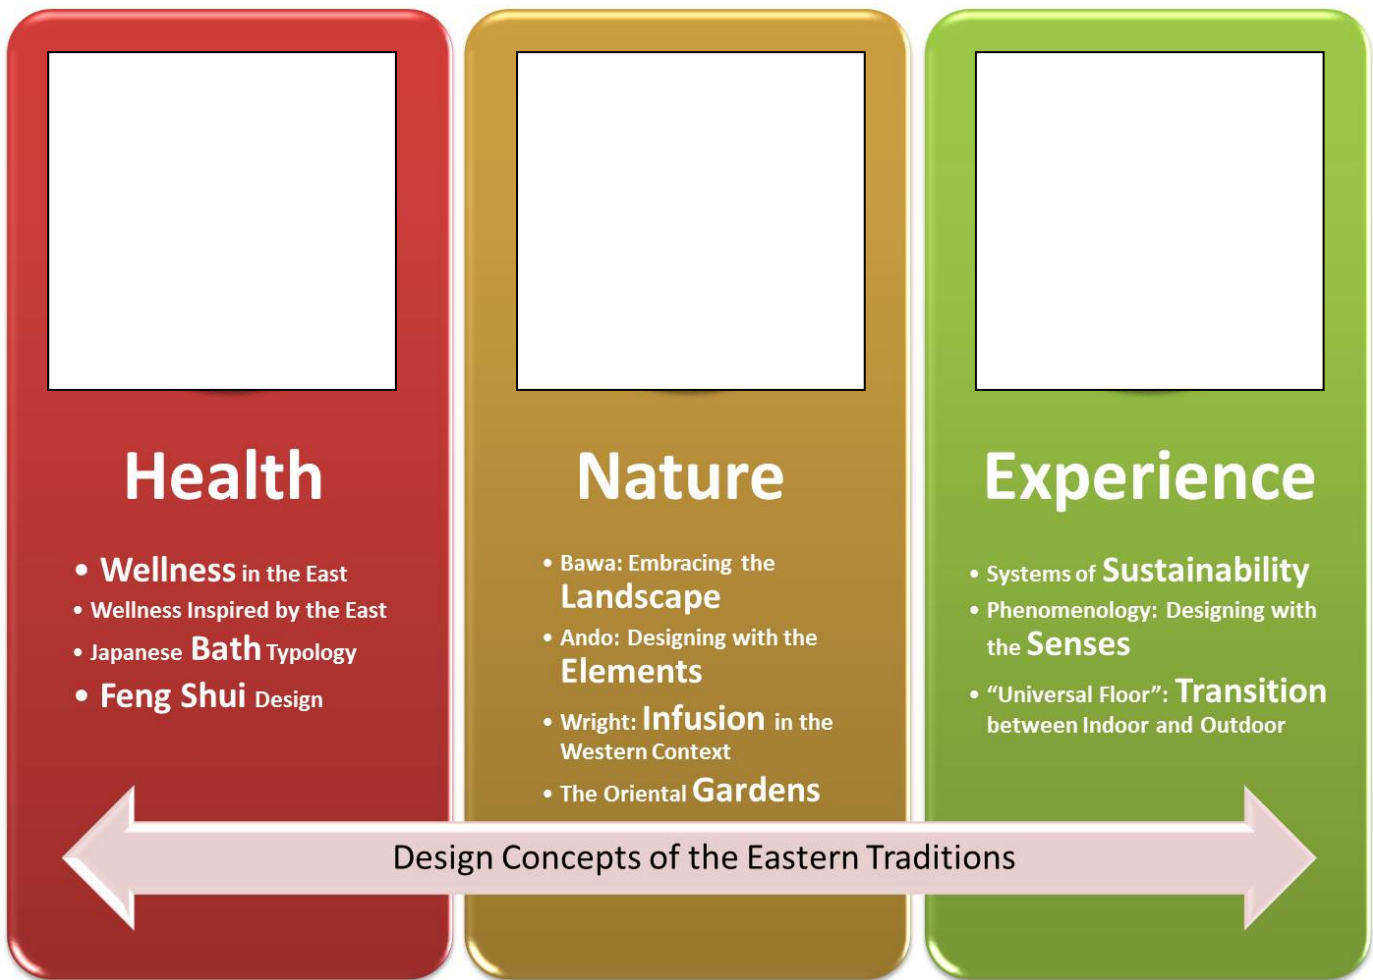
Health

- Wellness in the East
- Wellness Inspired by the East
- Japanese Bath Typology
- Feng Shui Design

Nature

- Bawa: Embracing the Landscape
- Ando: Designing with the Elements
- Wright: Infusion in the Western Context
- The Oriental Gardens

Experience

- Systems of Sustainability
- Phenomenology: Designing with the Senses
- "Universal Floor": Transition between Indoor and Outdoor

Design Concepts of the Eastern Traditions